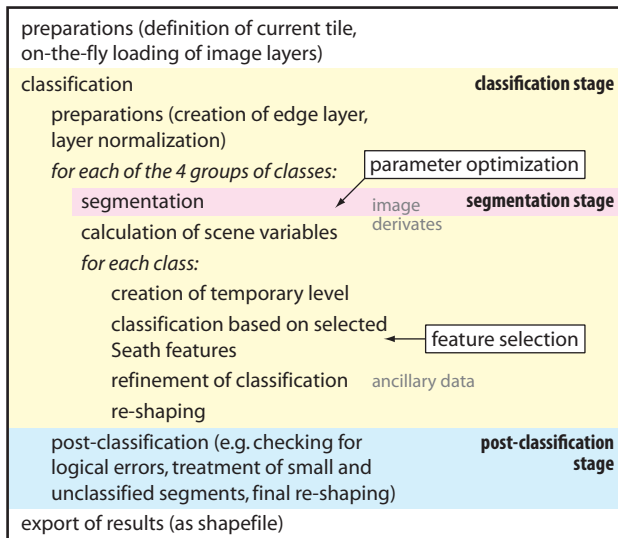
preparations (definition of current tile, on-the-fly loading of image layers)

classification

classification stage

preparations (creation of edge layer, layer normalization)

*for each of the 4 groups of classes:*

parameter optimization

segmentation

image derivates

segmentation stage

calculation of scene variables

*for each class:*

creation of temporary level

classification based on selected Seath features

feature selection

refinement of classification

ancillary data

re-shaping

post-classification (e.g. checking for logical errors, treatment of small and unclassified segments, final re-shaping)

post-classification stage

export of results (as shapefile)